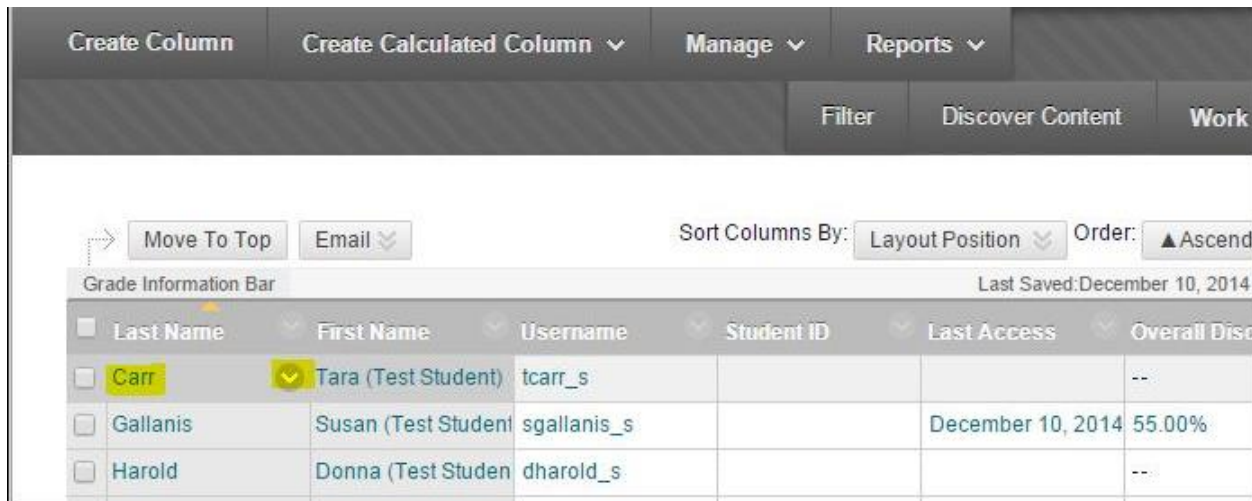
Create Column | Create Calculated Column ∨ | Manage ∨ | Reports ∨

Filter | Discover Content | Work

Move To Top | Email

Sort Columns By: Layout Position | Order: ▲Ascend

Grade Information Bar

Last Saved:December 10, 2014

| Last Name | First Name | Username | Student ID | Last Access | Overall Disc |
|---|---|---|---|---|---|
| Carr | Tara (Test Student) | tcarr_s | | | -- |
| Gallanis | Susan (Test Student | sgallanis_s | | December 10, 2014 | 55.00% |
| Harold | Donna (Test Studen | dharold_s | | | -- |